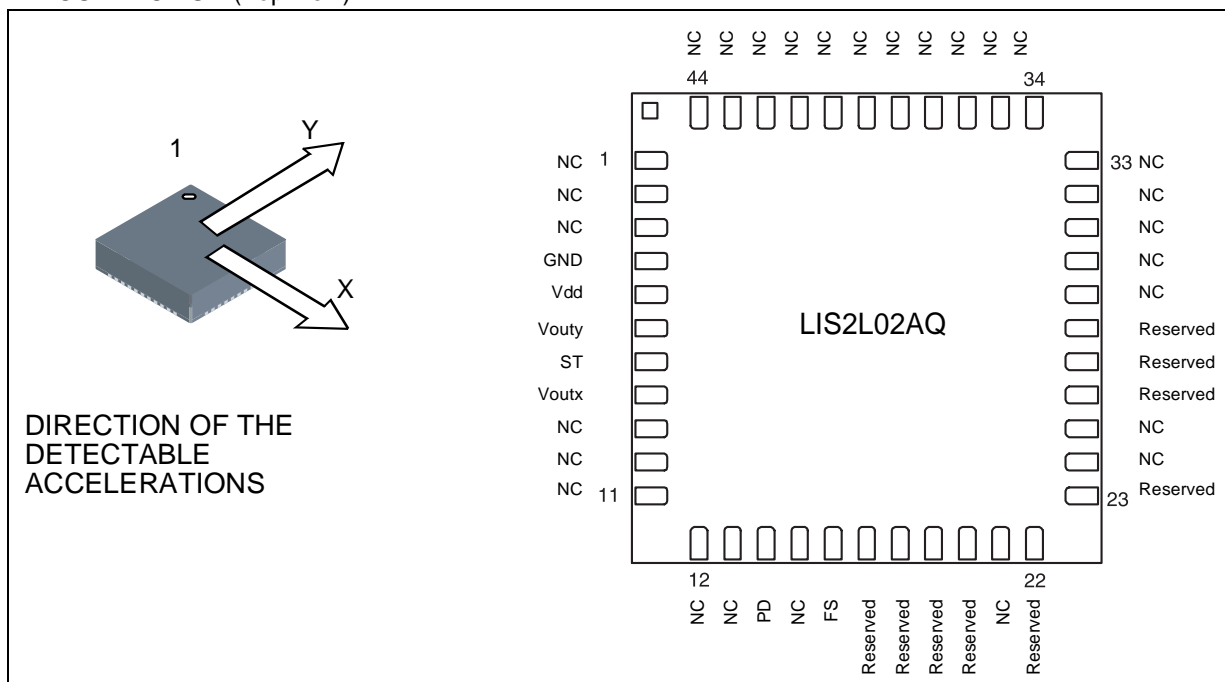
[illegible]

1

Y

X

DIRECTION OF THE DETECTABLE ACCELERATIONS

NC NC NC NC NC NC NC NC NC NC NC

44

34

NC 1
NC
NC
GND
Vdd
Vouty
ST
Voutx
NC
NC
NC 11

LIS2L02AQ

33 NC
NC
NC
NC
NC
Reserved
Reserved
Reserved
NC
NC
23 Reserved

12

22

NC NC PD NC FS Reserved Reserved Reserved Reserved NC Reserved